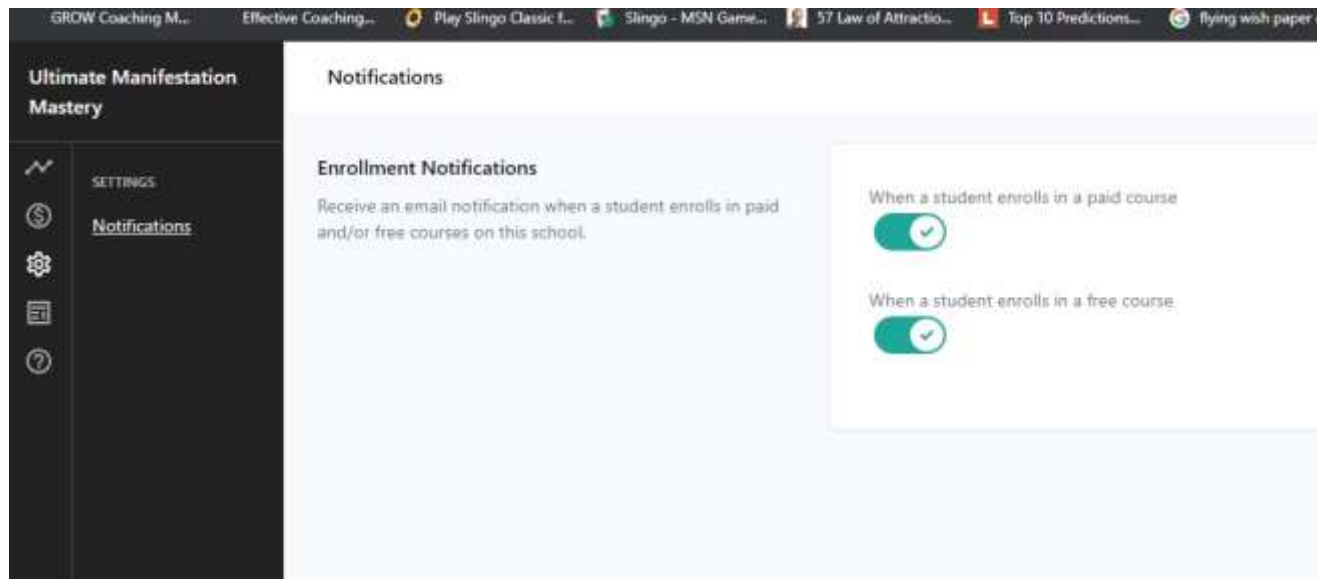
GROW Coaching M... Effective Coaching... Play Slingo Classic f... Slingo - MSN Game... 57 Law of Attractio... Top 10 Predictions... flying wish paper

Ultimate Manifestation Mastery

Notifications

SETTINGS

Notifications

Enrollment Notifications

Receive an email notification when a student enrolls in paid and/or free courses on this school.

When a student enrolls in a paid course

When a student enrolls in a free course